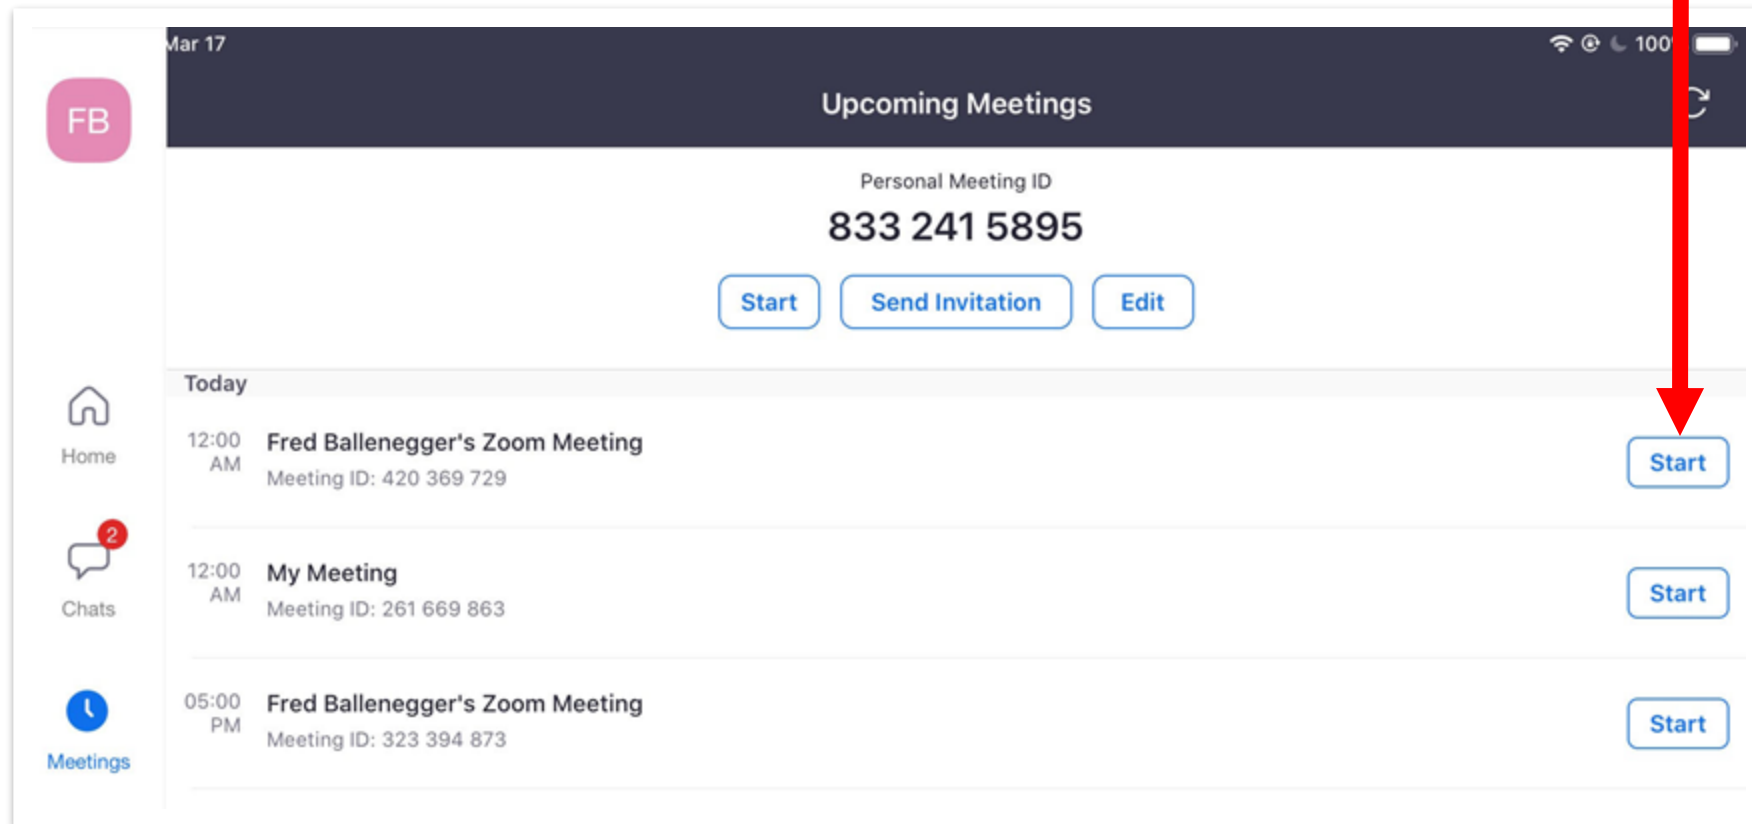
FB

Mar 17

100

Upcoming Meetings

Personal Meeting ID

833 241 5895

Start Send Invitation Edit

Today

12:00 AM Fred Ballenegger's Zoom Meeting
Meeting ID: 420 369 729
Start

12:00 AM My Meeting
Meeting ID: 261 669 863
Start

05:00 PM Fred Ballenegger's Zoom Meeting
Meeting ID: 323 394 873
Start

Home

2

Chats

Meetings